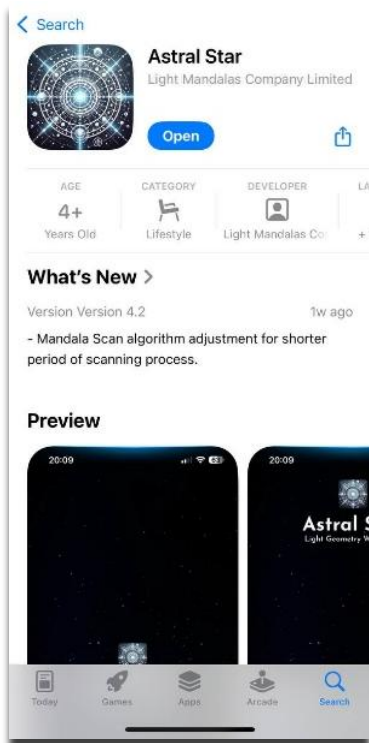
< Search

Astral Star
Light Mandalas Company Limited

Open

AGE
4+
Years Old

CATEGORY
Lifestyle

DEVELOPER
Light Mandalas Co

LA
+

What's New >

Version Version 4.2

1w ago

- Mandala Scan algorithm adjustment for shorter period of scanning process.

Preview

20:09

20:09

Astral S
Light Geometry W

Today

Games

Apps

Arcade

Search